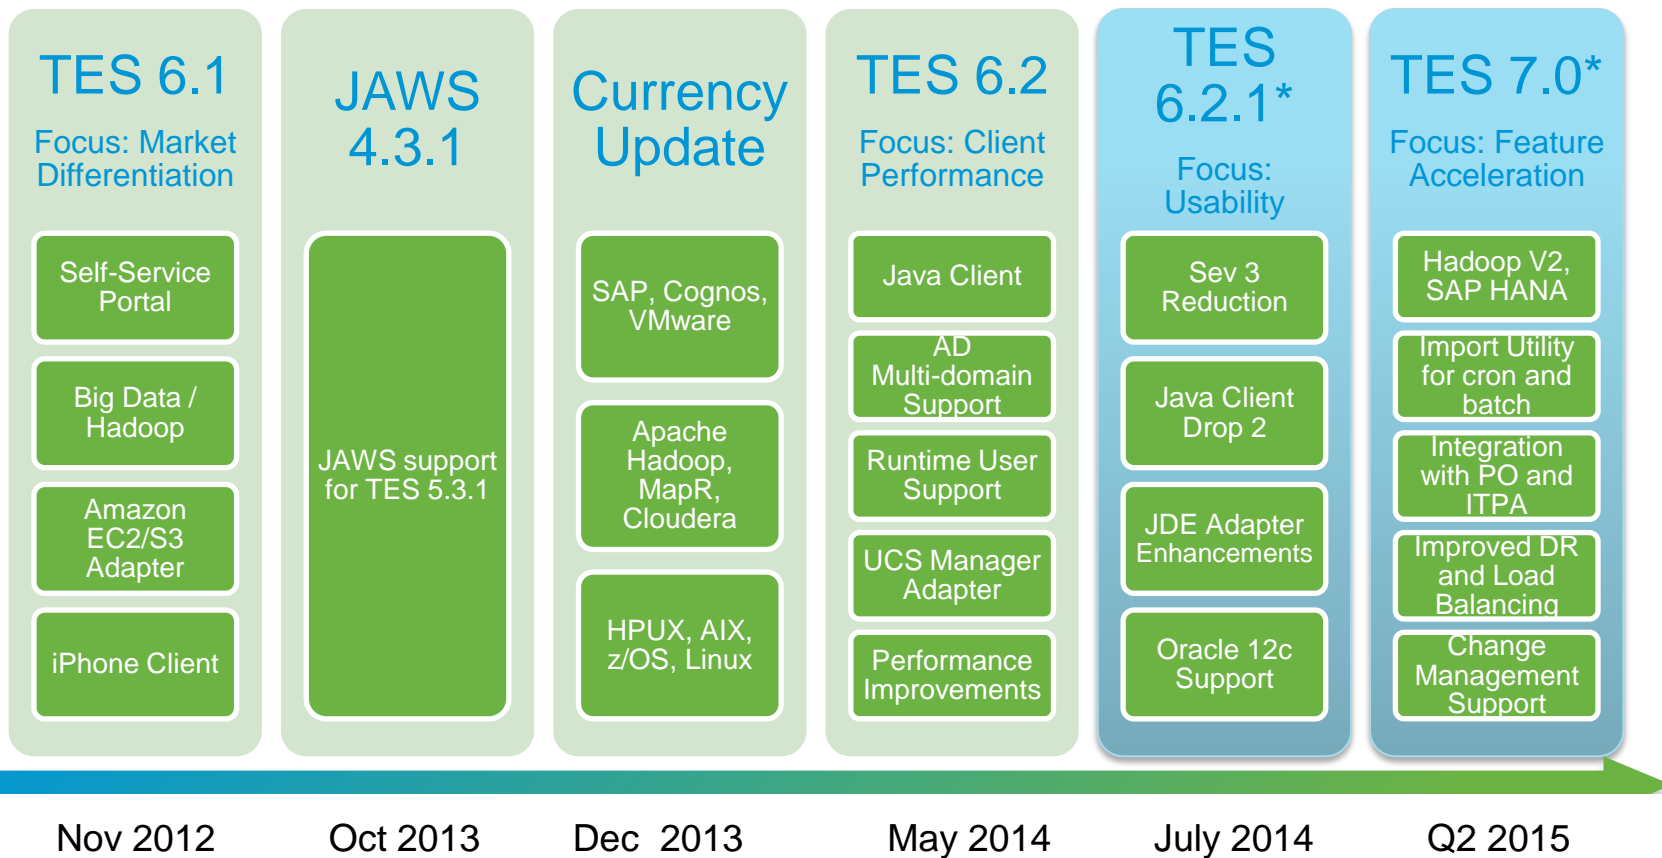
TES 6.1

Focus: Market Differentiation

Self-Service Portal

Big Data / Hadoop

Amazon EC2/S3 Adapter

iPhone Client

JAWS 4.3.1

JAWS support for TES 5.3.1

Currency Update

SAP, Cognos, VMware

Apache Hadoop, MapR, Cloudera

HPUX, AIX, z/OS, Linux

TES 6.2

Focus: Client Performance

Java Client

AD Multi-domain Support

Runtime User Support

UCS Manager Adapter

Performance Improvements

TES 6.2.1*

Focus: Usability

Sev 3 Reduction

Java Client Drop 2

JDE Adapter Enhancements

Oracle 12c Support

TES 7.0*

Focus: Feature Acceleration

Hadoop V2, SAP HANA

Import Utility for cron and batch

Integration with PO and ITPA

Improved DR and Load Balancing

Change Management Support

Nov 2012

Oct 2013

Dec 2013

May 2014

July 2014

Q2 2015